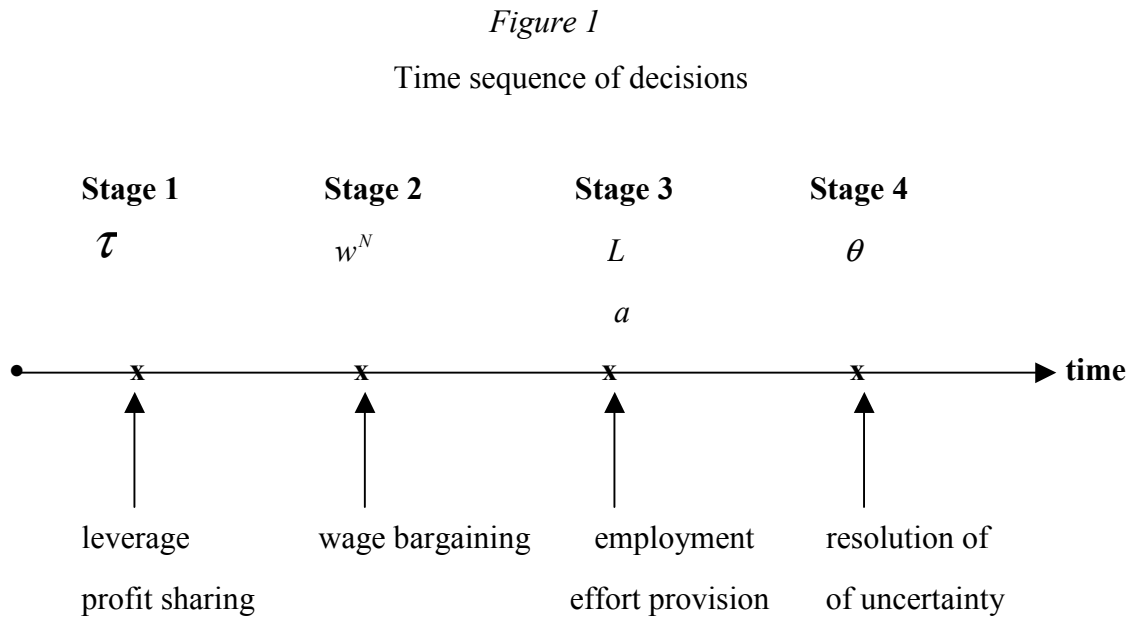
*Figure 1*

Time sequence of decisions

**Stage 1**
$\tau$

**Stage 2**
$w^N$

**Stage 3**
$L$
$a$

**Stage 4**
$\theta$

x x x x **time**

leverage
profit sharing

wage bargaining

employment
effort provision

resolution of
of uncertainty